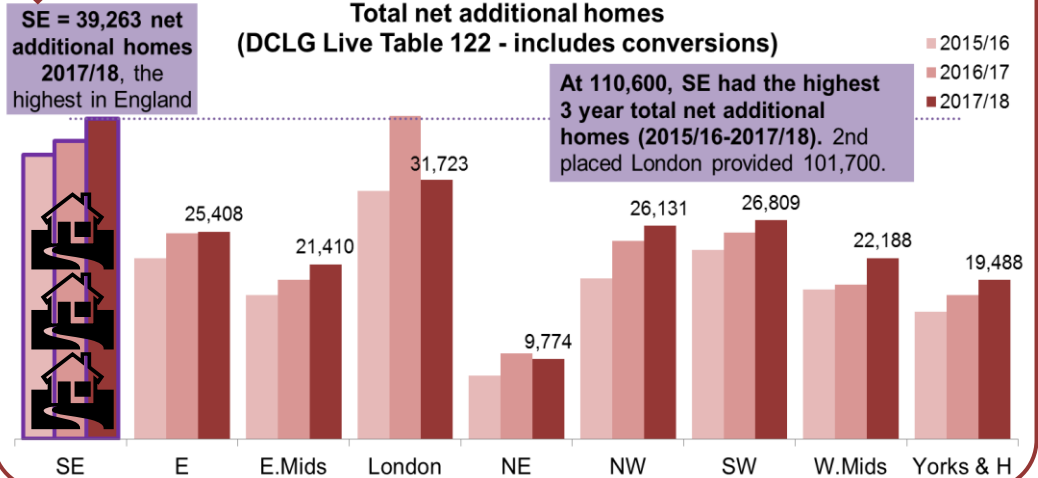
SE = 39,263 net additional homes 2017/18, the highest in England

Total net additional homes
(DCLG Live Table 122 - includes conversions)

2015/16
2016/17
2017/18

At 110,600, SE had the highest 3 year total net additional homes (2015/16-2017/18). 2nd placed London provided 101,700.

25,408
21,410
31,723
9,774
26,131
26,809
22,188
19,488

SE
E
E.Mids
London
NE
NW
SW
W.Mids
Yorks & H